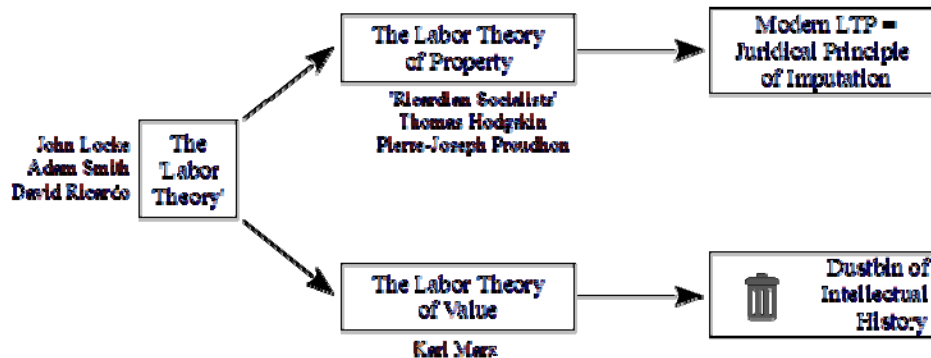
John Locke
Adam Smith
David Ricardo

The 'Labor Theory'

The Labor Theory of Property

'Ricardian Socialists'
Thomas Hodgskin
Pierre-Joseph Proudhon

Modern LTP = Juridical Principle of Imputation

The Labor Theory of Value

Karl Marx

Dustbin of Intellectual History